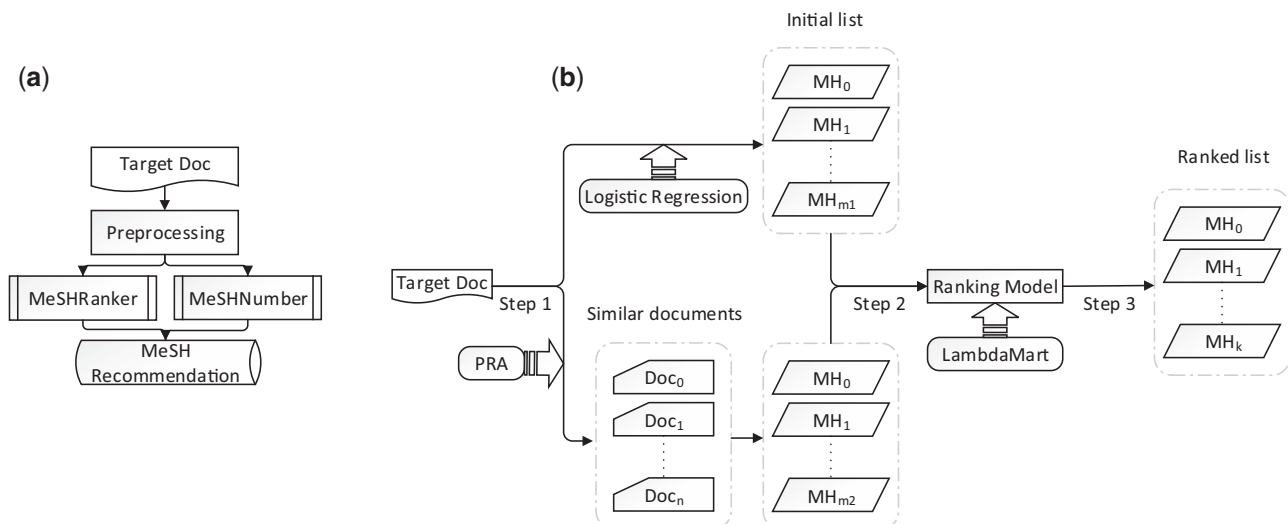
(a)

Target Doc

Preprocessing

MeSHRanker

MeSHNumber

MeSH Recommendation

(b)

Initial list

$MH_0$

$MH_1$

$MH_{m1}$

Logistic Regression

Target Doc

Step 1

Similar documents

PRA

$Doc_0$

$Doc_1$

$Doc_n$

$MH_0$

$MH_1$

$MH_{m2}$

Step 2

Ranking Model

LambdaMart

Step 3

Ranked list

$MH_0$

$MH_1$

$MH_k$